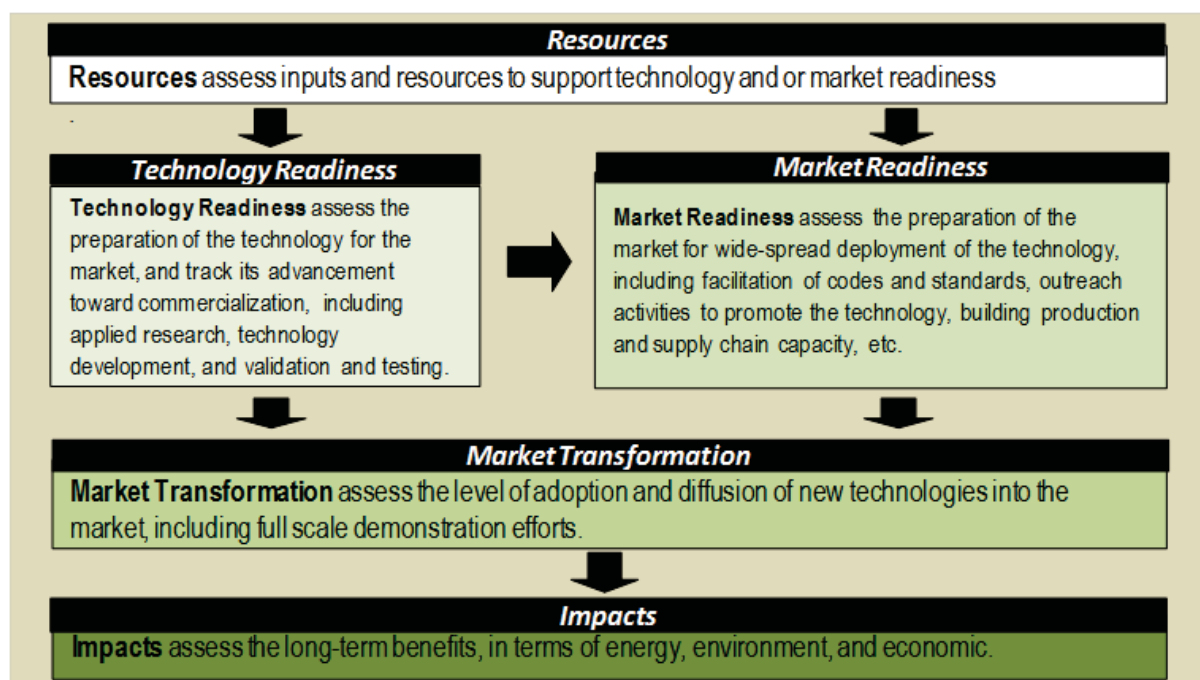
Resources

Resources assess inputs and resources to support technology and or market readiness

Technology Readiness

Technology Readiness assess the preparation of the technology for the market, and track its advancement toward commercialization, including applied research, technology development, and validation and testing.

Market Readiness

Market Readiness assess the preparation of the market for wide-spread deployment of the technology, including facilitation of codes and standards, outreach activities to promote the technology, building production and supply chain capacity, etc.

Market Transformation

Market Transformation assess the level of adoption and diffusion of new technologies into the market, including full scale demonstration efforts.

Impacts

Impacts assess the long-term benefits, in terms of energy, environment, and economic.